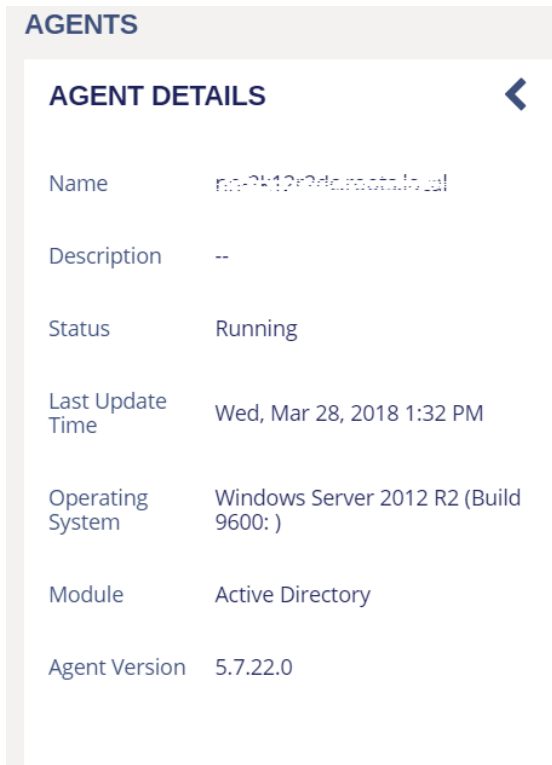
AGENTS

AGENT DETAILS

| | |
|---|---|
| Name | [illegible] |
| Description | -- |
| Status | Running |
| Last Update Time | Wed, Mar 28, 2018 1:32 PM |
| Operating System | Windows Server 2012 R2 (Build 9600: ) |
| Module | Active Directory |
| Agent Version | 5.7.22.0 |